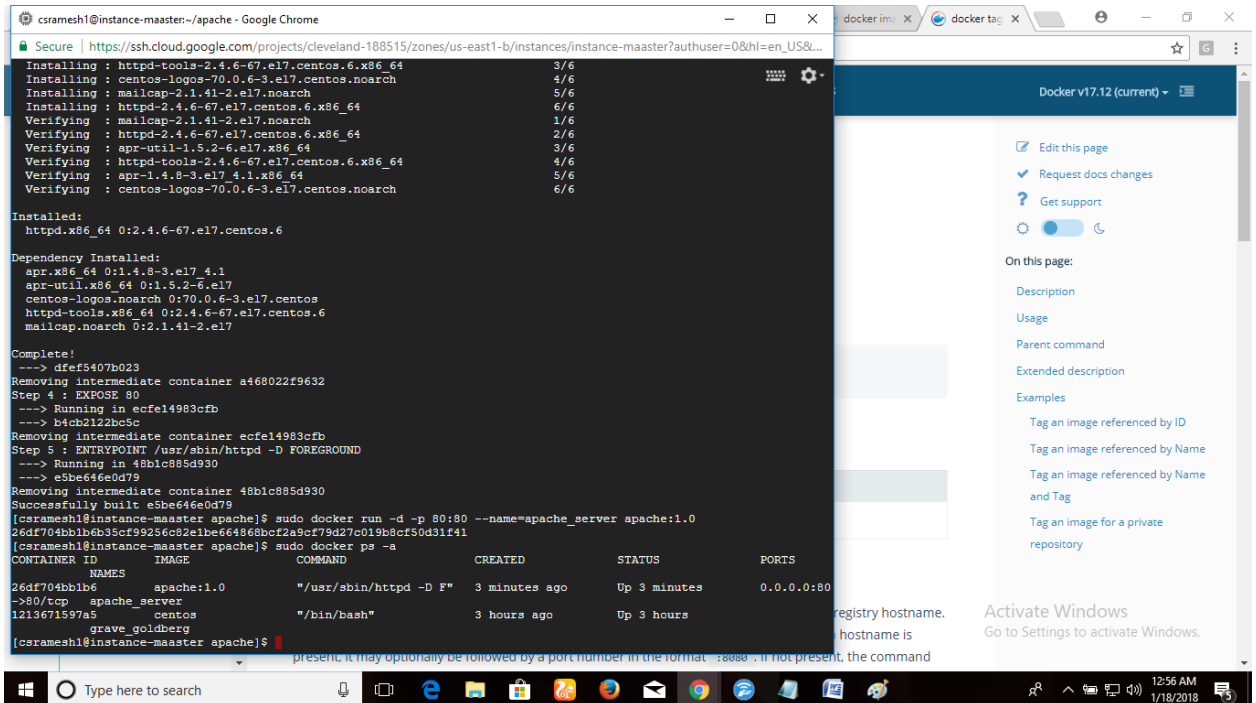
csramesh1@instance-maaster:~/apache - Google Chrome

docker ima ×
docker tag ×

Secure | https://ssh.cloud.google.com/projects/cleveland-188515/zones/us-east1-b/instances/instance-maaster?authuser=0&hl=en_US&...

Installing : httpd-tools-2.4.6-67.el7.centos.6.x86_64 3/6
Installing : centos-logos-70.0.6-3.el7.centos.noarch 4/6
Installing : mailcap-2.1.41-2.el7.noarch 5/6
Installing : httpd-2.4.6-67.el7.centos.6.x86_64 6/6
Verifying : mailcap-2.1.41-2.el7.noarch 1/6
Verifying : httpd-2.4.6-67.el7.centos.6.x86_64 2/6
Verifying : apr-util-1.5.2-6.el7.x86_64 3/6
Verifying : httpd-tools-2.4.6-67.el7.centos.6.x86_64 4/6
Verifying : apr-1.4.8-3.el7_4.1.x86_64 5/6
Verifying : centos-logos-70.0.6-3.el7.centos.noarch 6/6

Installed:
httpd.x86_64 0:2.4.6-67.el7.centos.6

Dependency Installed:
apr.x86_64 0:1.4.8-3.el7_4.1
apr-util.x86_64 0:1.5.2-6.el7
centos-logos.noarch 0:70.0.6-3.el7.centos
httpd-tools.x86_64 0:2.4.6-67.el7.centos.6
mailcap.noarch 0:2.1.41-2.el7

Complete!
---> dfef5407b023
Removing intermediate container a468022f9632
Step 4 : EXPOSE 80
---> Running in ecfe14983cfb
---> b4cb2122bc5c
Removing intermediate container ecfe14983cfb
Step 5 : ENTRYPOINT /usr/sbin/httpd -D FOREGROUND
---> Running in 48b1c885d930
---> e5be646e0d79
Removing intermediate container 48b1c885d930
Successfully built e5be646e0d79
[csramesh1@instance-maaster apache]$ sudo docker run -d -p 80:80 --name=apache_server apache:1.0
26df704bb1b6b35cf99256c82e1be664868bcf2a9cf79d27c019b8cf50d31f41
[csramesh1@instance-maaster apache]$ sudo docker ps -a
CONTAINER ID IMAGE COMMAND CREATED STATUS PORTS
NAMES
26df704bb1b6 apache:1.0 "/usr/sbin/httpd -D F" 3 minutes ago Up 3 minutes 0.0.0.0:80
->80/tcp apache_server
1213671597a5 centos "/bin/bash" 3 hours ago Up 3 hours
grave_goldberg
[csramesh1@instance-maaster apache]$

Docker v17.12 (current)
Edit this page
Request docs changes
Get support
On this page:
Description
Usage
Parent command
Extended description
Examples
Tag an image referenced by ID
Tag an image referenced by Name
Tag an image referenced by Name and Tag
Tag an image for a private repository

registry hostname.
hostname is
present, it may optionally be followed by a port number in the format :8080 . If not present, the command

Activate Windows
Go to Settings to activate Windows.

Type here to search
12:56 AM
1/18/2018